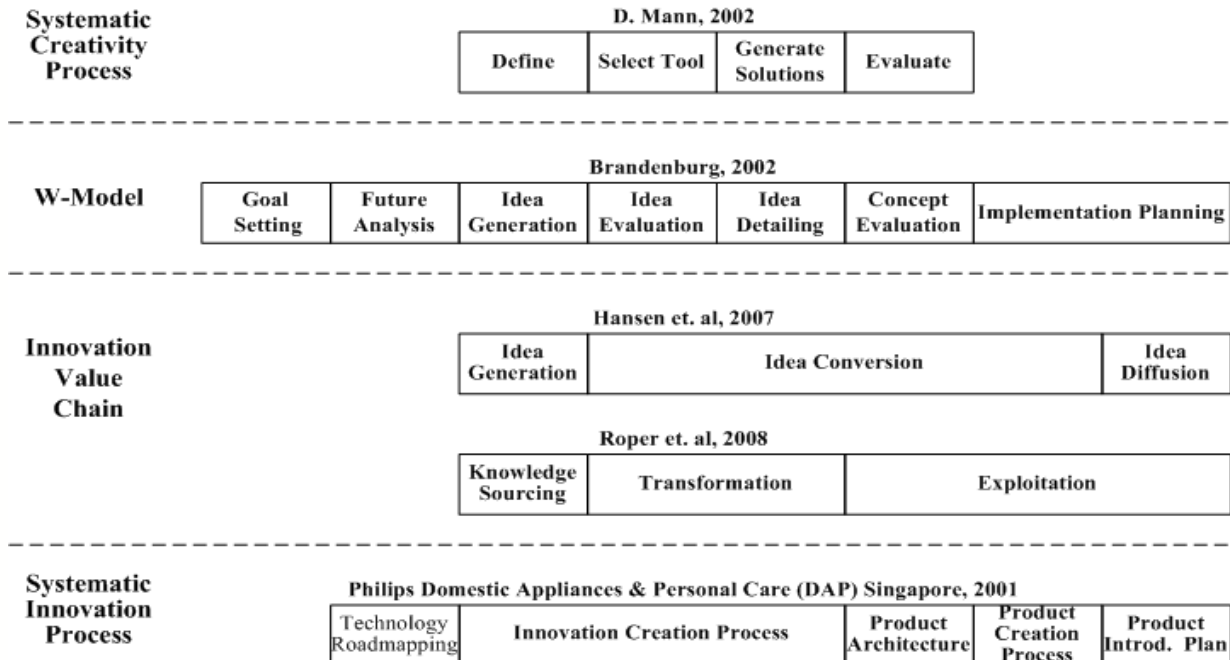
Systematic Creativity Process

D. Mann, 2002

| Define | Select Tool | Generate Solutions | Evaluate |
|---|---|---|---|

W-Model

Brandenburg, 2002

| Goal Setting | Future Analysis | Idea Generation | Idea Evaluation | Idea Detailing | Concept Evaluation | Implementation Planning |
|---|---|---|---|---|---|---|

Innovation Value Chain

Hansen et. al, 2007

| Idea Generation | Idea Conversion | Idea Diffusion |
|---|---|---|

Roper et. al, 2008

| Knowledge Sourcing | Transformation | Exploitation |
|---|---|---|

Systematic Innovation Process

Philips Domestic Appliances & Personal Care (DAP) Singapore, 2001

| Technology Roadmapping | Innovation Creation Process | Product Architecture | Product Creation Process | Product Introd. Plan |
|---|---|---|---|---|